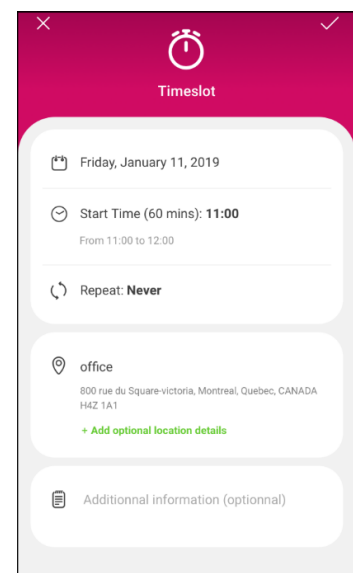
Timeslot

Friday, January 11, 2019

Start Time (60 mins): **11:00**

From 11:00 to 12:00

Repeat: **Never**

office

800 rue du Square-victoria, Montreal, Quebec, CANADA H4Z 1A1

+ Add optional location details

Additionnal information (optionnal)